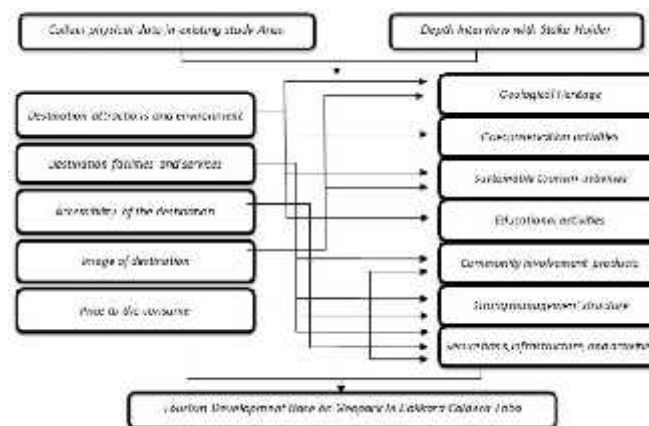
Collect physical data in existing study Area

Depth Interview with Stake Holder

Destination attractions and environment

Destination facilities and services

Accessibility of the destination

Image of destination

Price to the consumer

Geological Heritage

Conservation activities

Sustainable tourism activities

Educational activities

Community involvement products

Strong management structure

Secondary infrastructure and amenities

Tourism Development Base on Geopark in Lakkaro Caldera Toba